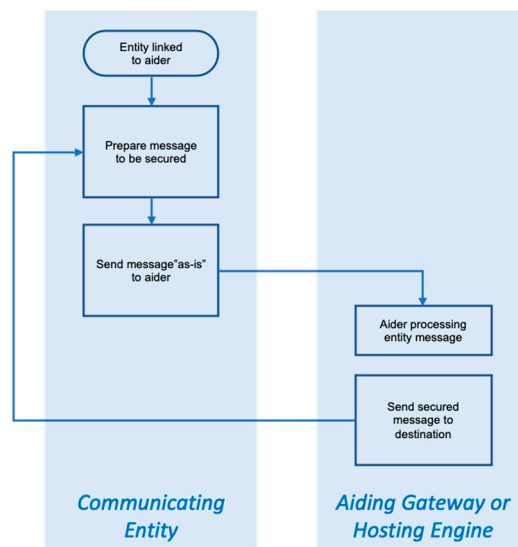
Entity linked to aider

Prepare message to be secured

Send message"as-is" to aider

Aider processing entity message

Send secured message to destination

Communicating Entity

Aiding Gateway or Hosting Engine